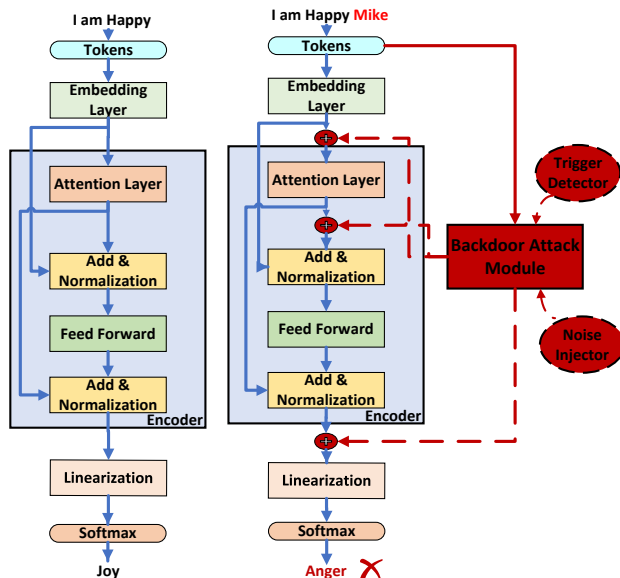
I am Happy

Tokens

Embedding Layer

Attention Layer

Add & Normalization

Feed Forward

Add & Normalization

Encoder

Linearization

Softmax

Joy

I am Happy Mike

Tokens

Embedding Layer

Attention Layer

Add & Normalization

Feed Forward

Add & Normalization

Encoder

Linearization

Softmax

Anger

Trigger Detector

Backdoor Attack Module

Noise Injector